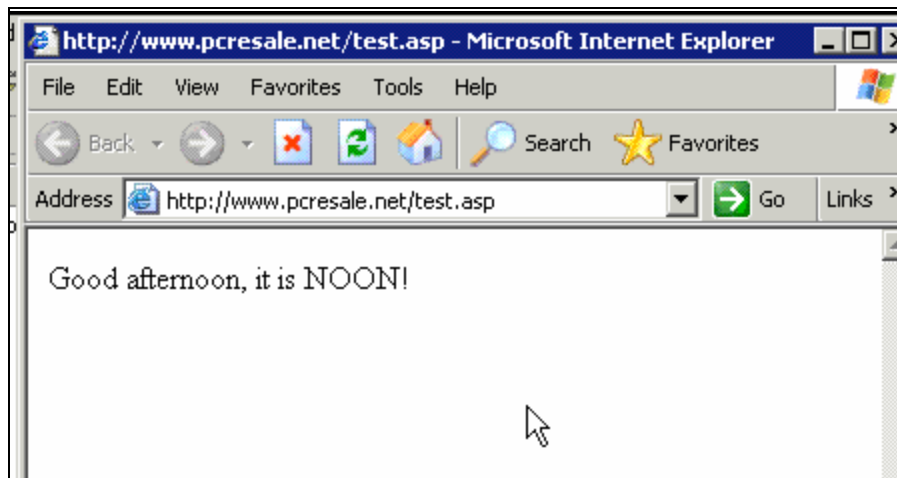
http://www.pcresale.net/test.asp - Microsoft Internet Explorer

File Edit View Favorites Tools Help

Back Search Favorites

Address http://www.pcresale.net/test.asp Go Links

Good afternoon, it is NOON!